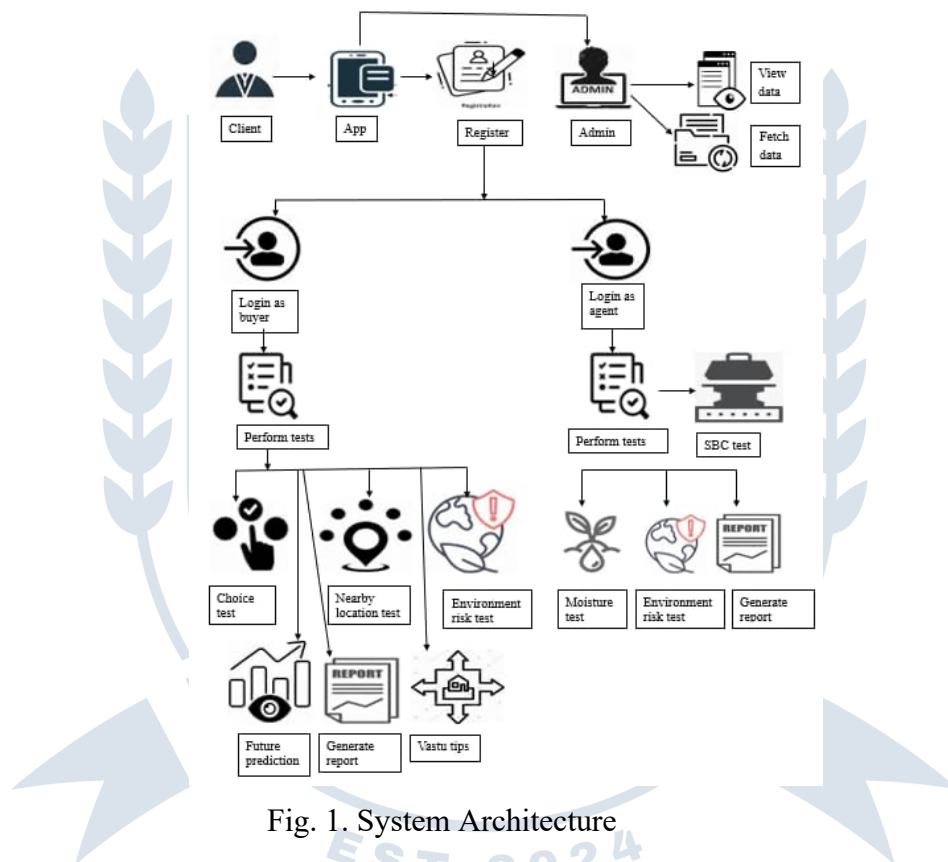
Registration

ADMIN

Client

App

Register

Admin

View data

Fetch data

Login as buyer

Login as agent

Perform tests

Perform tests

SBC test

REPORT

REPORT

Choice test

Nearby location test

Environment risk test

Moisture test

Environment risk test

Generate report

REPORT

Future prediction

Generate report

Vastu tips

Fig. 1. System Architecture

EST 2024